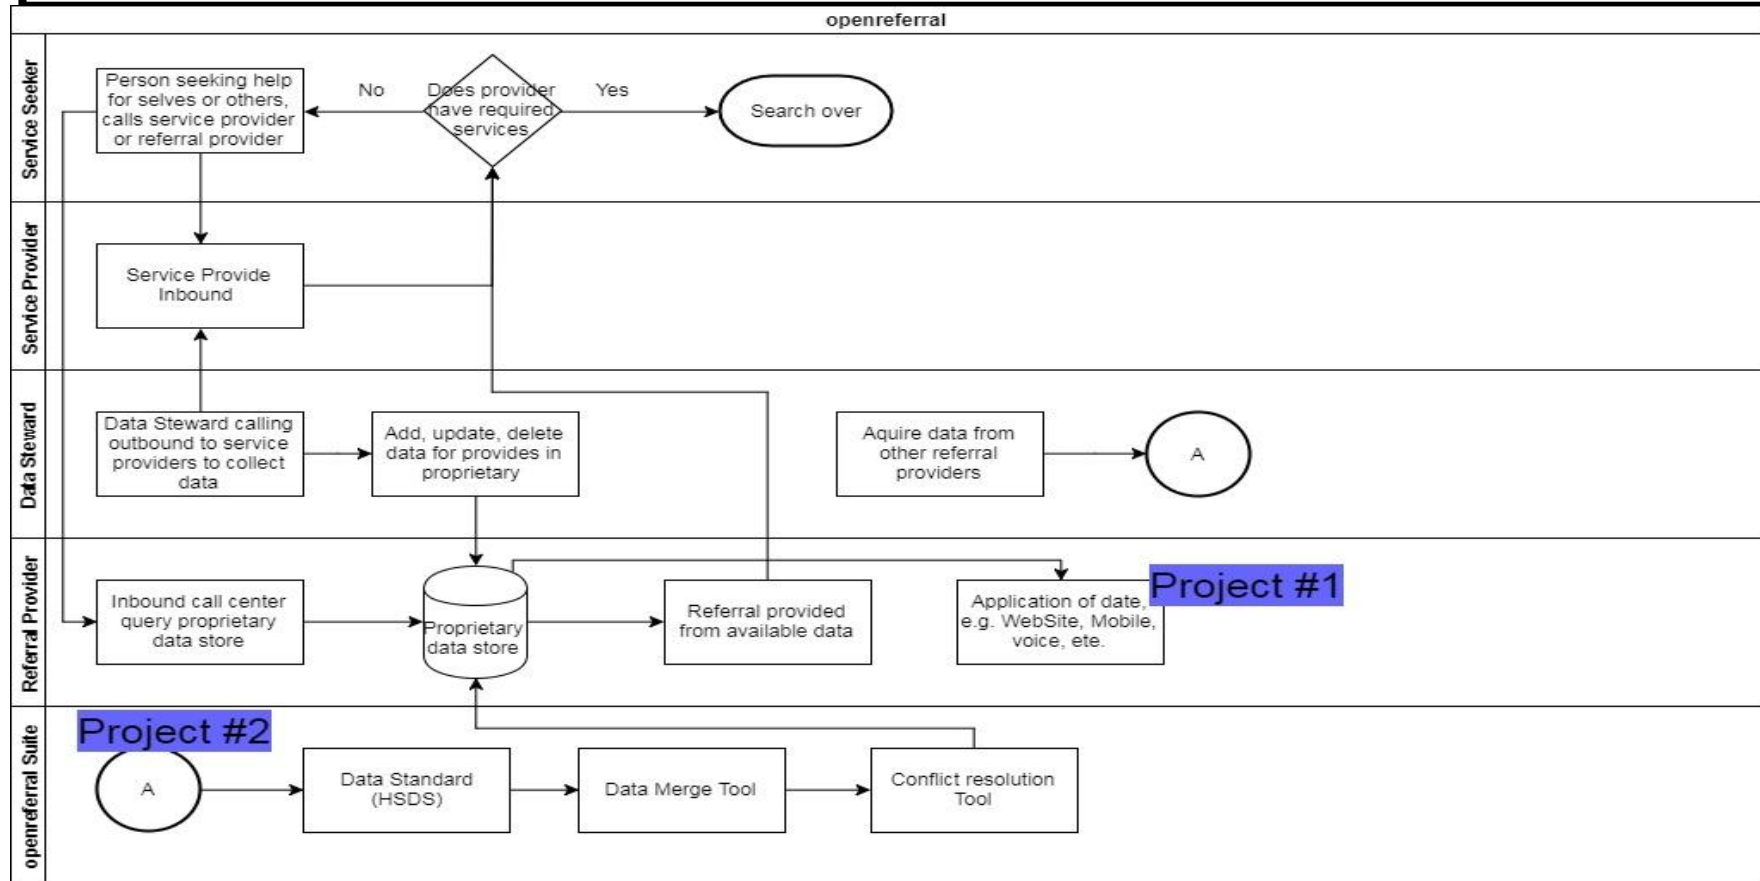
openreferral

Service Seeker

Person seeking help for selves or others, calls service provider or referral provider

No

Does provider have required services

Yes

Search over

Service Provider

Service Provide Inbound

Data Steward

Data Steward calling outbound to service providers to collect data

Add, update, delete data for provides in proprietary

Aquire data from other referral providers

A

Referral Provider

Inbound call center query proprietary data store

Proprietary data store

Referral provided from available data

Application of date, e.g. WebSite, Mobile, voice, ete.

Project #1

openreferral Suite

Project #2

A

Data Standard (HSDS)

Data Merge Tool

Conflict resolution Tool